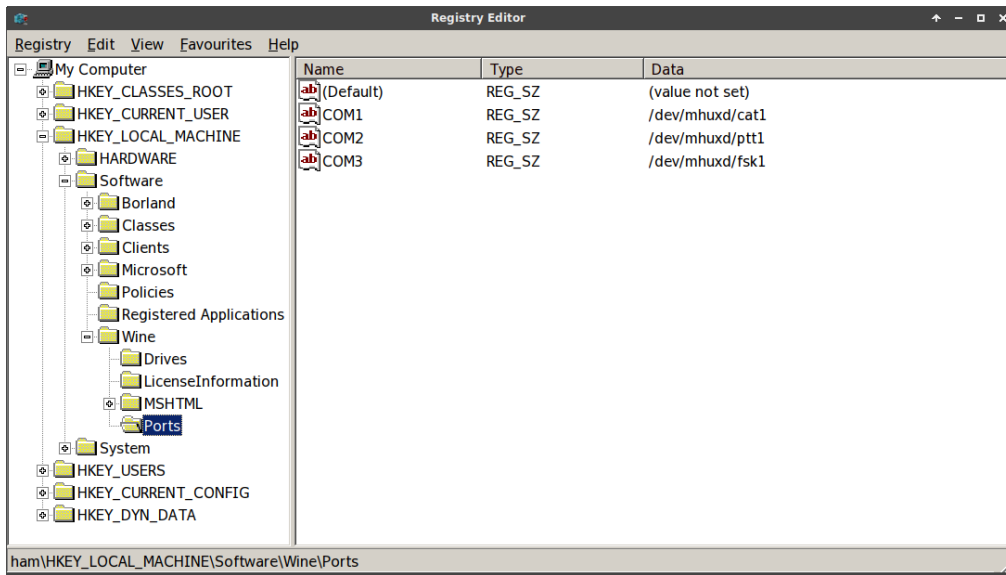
Registry Editor

Registry Edit View Favourites Help

My Computer
HKEY_CLASSES_ROOT
HKEY_CURRENT_USER
HKEY_LOCAL_MACHINE
HARDWARE
Software
Borland
Classes
Clients
Microsoft
Policies
Registered Applications
Wine
Drives
LicenseInformation
MSHTML
Ports
System
HKEY_USERS
HKEY_CURRENT_CONFIG
HKEY_DYN_DATA

| Name | Type | Data |
|---|---|---|
| (Default) | REG_SZ | (value not set) |
| COM1 | REG_SZ | /dev/mhuxd/cat1 |
| COM2 | REG_SZ | /dev/mhuxd/ptt1 |
| COM3 | REG_SZ | /dev/mhuxd/fsk1 |

ham\HKEY_LOCAL_MACHINE\Software\Wine\Ports